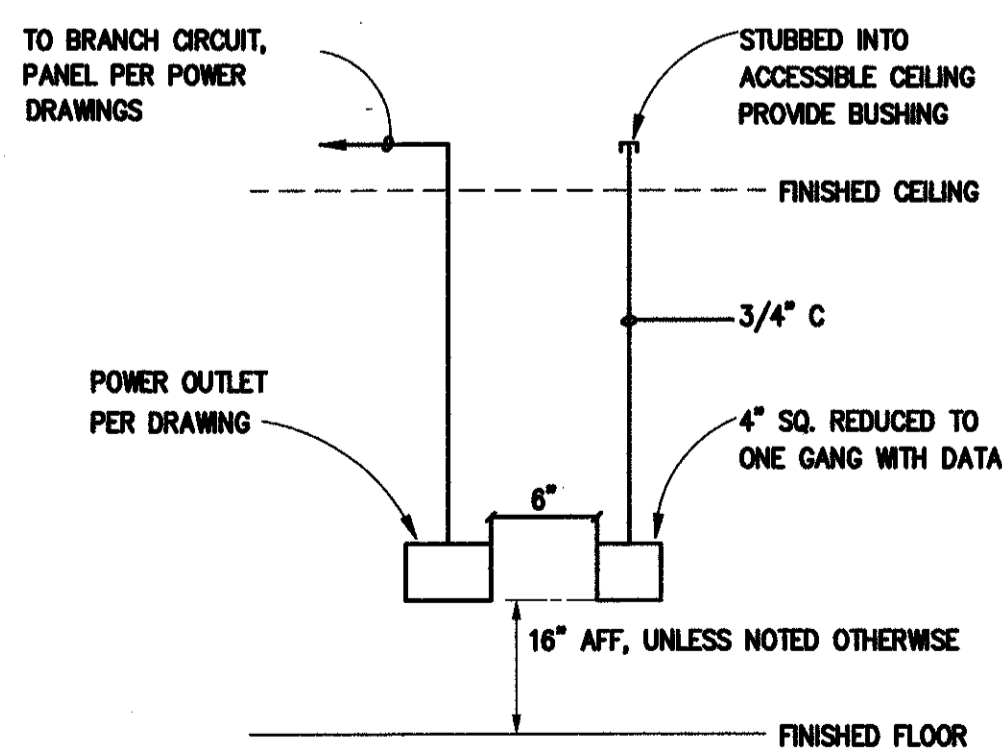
TO BRANCH CIRCUIT, PANEL PER POWER DRAWINGS

STUBBED INTO ACCESSIBLE CEILING PROVIDE BUSHING

FINISHED CEILING

3/4" C

POWER OUTLET PER DRAWING

4" SQ. REDUCED TO ONE GANG WITH DATA

6"

16" AFF, UNLESS NOTED OTHERWISE

FINISHED FLOOR